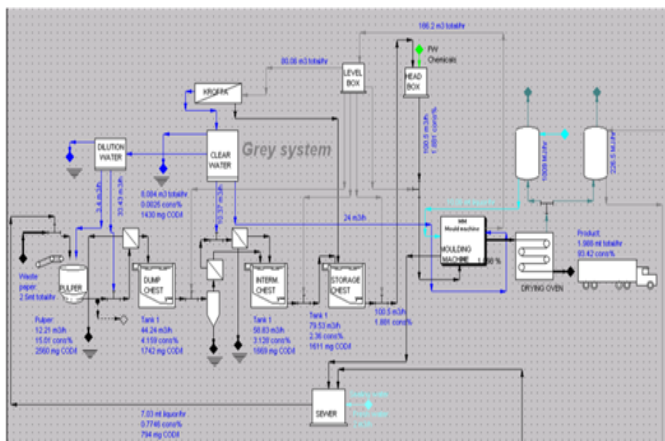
186.2 m3 total/hr

80.08 m3 total/hr

PW
Chemicals

LEVEL
BOX

HEAD
BOX

KROFTA

Grey system

DILUTION
WATER

CLEAR
WATER

6.084 m3 total/hr
0.0026 cons%
1430 mg COD/l

24 m3/h

MM
Mould machine

MOULDING
MACHINE

DRYING OVEN

Product
1.988 m3 total/hr
93.42 cons%

Waste
paper
2.5ml total/hr

PULPER

DUMP
CHEST

INTERM
CHEST

STORAGE
CHEST

Pulper
12.21 m3/h
15.01 cons%
2560 mg COD/l

Tank 1
44.24 m3/h
4.159 cons%
1742 mg COD/l

Tank 1
58.83 m3/h
3.120 cons%
1869 mg COD/l

Tank 1
79.53 m3/h
2.36 cons%
1611 mg COD/l

100.5 m3/h
1.881 cons%

SEWER

7.03 ml liquid/hr
0.7746 cons%
794 mg COD/l

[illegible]